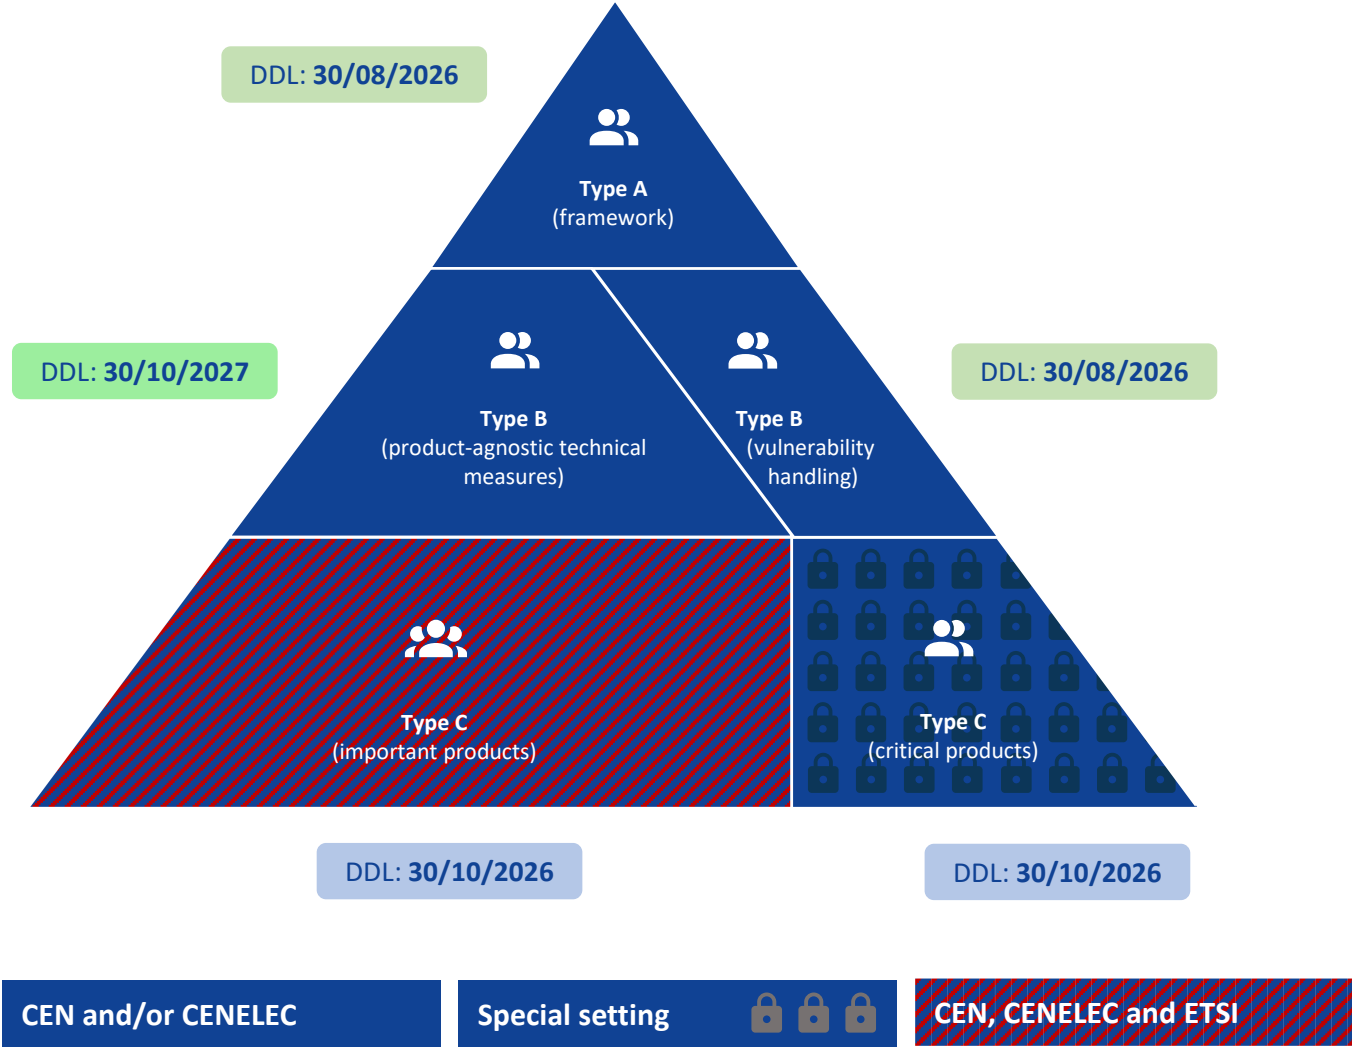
DDL: 30/08/2026

Type A
(framework)

DDL: 30/10/2027

Type B
(product-agnostic technical measures)

Type B
(vulnerability handling)

DDL: 30/08/2026

Type C
(important products)

Type C
(critical products)

DDL: 30/10/2026

DDL: 30/10/2026

CEN and/or CENELEC

Special setting

CEN, CENELEC and ETSI